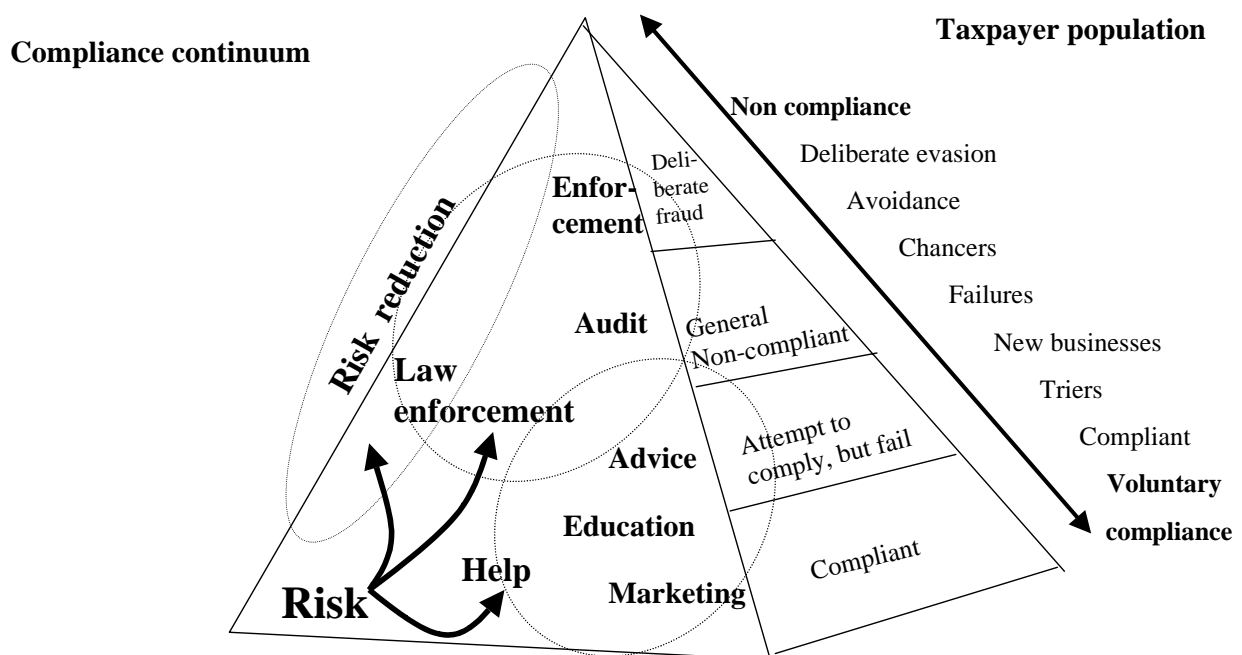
Compliance continuum

Taxpayer population

Non compliance

Deliberate evasion

Avoidance

Chancers

Failures

New businesses

Triers

Compliant

Voluntary compliance

Risk reduction

Enforcement

Deliberate fraud

Audit

General Non-compliant

Law enforcement

Advice

Attempt to comply, but fail

Education

Help

Marketing

Compliant

Risk